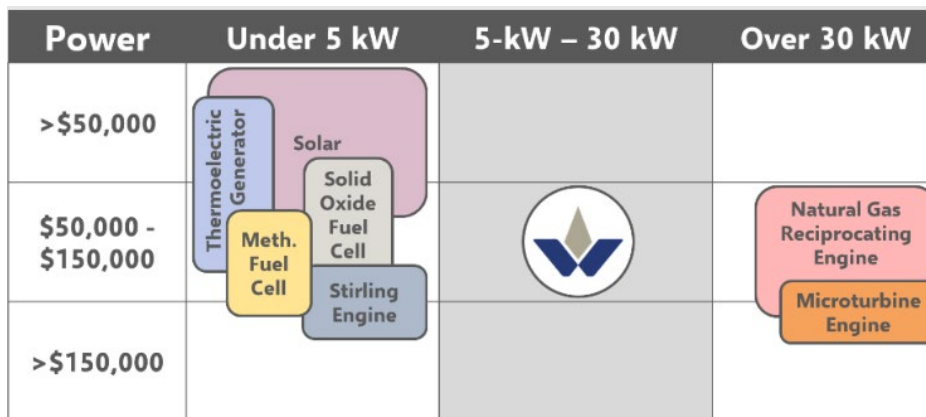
| Power | Under 5 kW | 5-kW – 30 kW | Over 30 kW |
|---|---|---|---|
| >\$50,000 | Thermoelectric Generator<br>Solar | | |
| \$50,000 - \$150,000 | Solid Oxide Fuel Cell<br>Meth. Fuel Cell | | Natural Gas Reciprocating Engine |
| >\$150,000 | Stirling Engine | | Microturbine Engine |